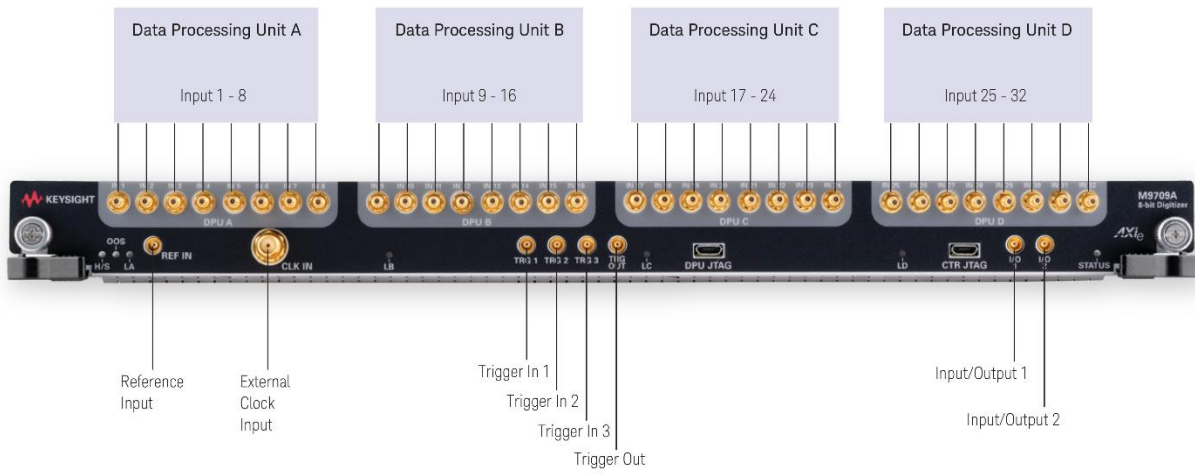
Data Processing Unit A

Input 1 - 8

Data Processing Unit B

Input 9 - 16

Data Processing Unit C

Input 17 - 24

Data Processing Unit D

Input 25 - 32

KEYSIGHT

DPU A

DPU B

DPU C

DPU D

M9709A
8-bit Digitizer

AXIe

OOS

H/S

LA

REF IN

CLK IN

LB

TRG 1

TRG 2

TRG 3

TRIG OUT

LC

DPU JTAG

LD

CTR JTAG

I/O

I/O

STATUS

Reference Input

External Clock Input

Trigger In 1

Trigger In 2

Trigger In 3

Trigger Out

Input/Output 1

Input/Output 2